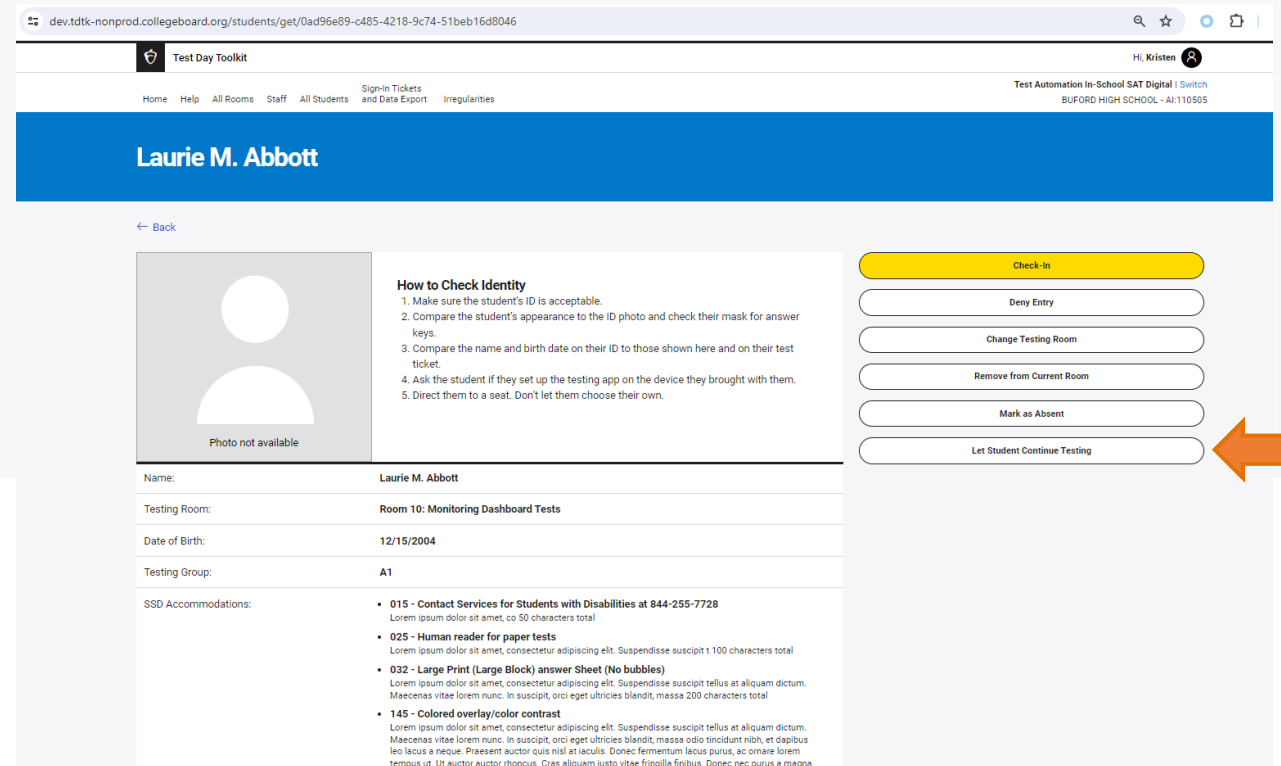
dev.tdtk-nonprod.collegeboard.org/students/get/0ad96e89-c485-4218-9c74-51beb16d8046

Test Day Toolkit

Hi, Kristen

Home Help All Rooms Staff All Students Sign-In Tickets and Data Export Irregularities

Test Automation In-School SAT Digital | Switch
BUFORD HIGH SCHOOL - AI:110505

Laurie M. Abbott

← Back

Photo not available

How to Check Identity
1. Make sure the student's ID is acceptable.
2. Compare the student's appearance to the ID photo and check their mask for answer keys.
3. Compare the name and birth date on their ID to those shown here and on their test ticket.
4. Ask the student if they set up the testing app on the device they brought with them.
5. Direct them to a seat. Don't let them choose their own.

Check-In
Deny Entry
Change Testing Room
Remove from Current Room
Mark as Absent
Let Student Continue Testing

| Name: | Laurie M. Abbott |
|---|---|
| Testing Room: | Room 10: Monitoring Dashboard Tests |
| Date of Birth: | 12/15/2004 |
| Testing Group: | A1 |
| SSD Accommodations: | • 015 - Contact Services for Students with Disabilities at 844-255-7728 Lorem ipsum dolor sit amet, co 50 characters total • 025 - Human reader for paper tests Lorem ipsum dolor sit amet, consectetur adipiscing elit. Suspendisse suscipit t 100 characters total • 032 - Large Print (Large Block) answer Sheet (No bubbles) Lorem ipsum dolor sit amet, consectetur adipiscing elit. Suspendisse suscipit tellus at aliquam dictum. Maecenas vitae lorem nunc. In suscipit, orci eget ultricies blandit, massa 200 characters total • 145 - Colored overlay/color contrast Lorem ipsum dolor sit amet, consectetur adipiscing elit. Suspendisse suscipit tellus at aliquam dictum. Maecenas vitae lorem nunc. In suscipit, orci eget ultricies blandit, massa odio tincidunt nibh, et dapibus leo lacus a neque. Praesent auctor quis nisl at iaculis. Donec fermentum lacus purus, ac ornare lorem tempus ut. Ut auctor auctor rhoncus. Cras aliquam justo vitae fringilla finibus. Donec nec purus a magna |